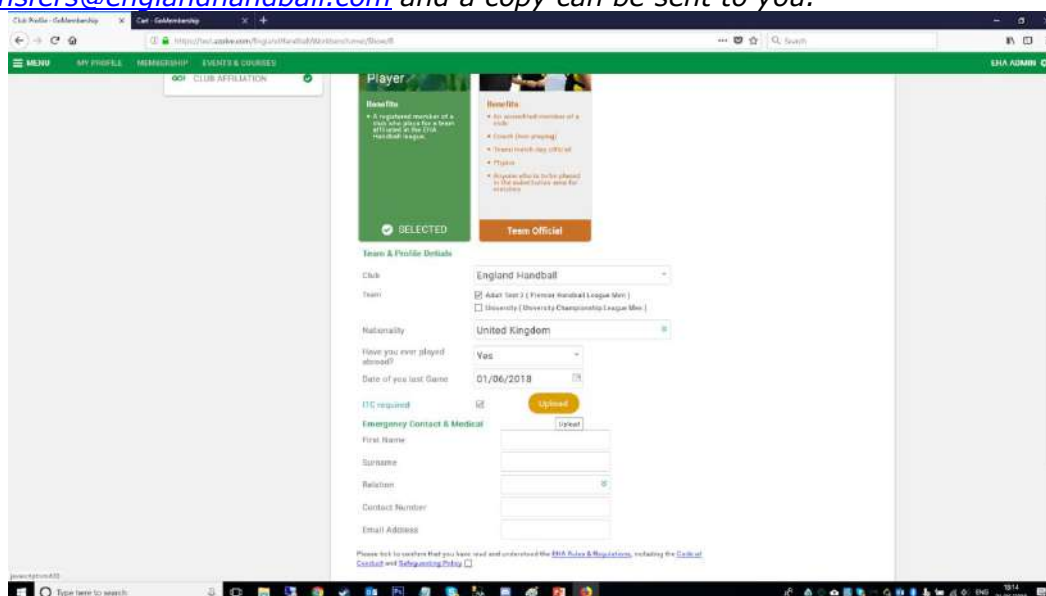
nsfers@englandhandball.com and a copy can be sent to you.

Club Profile - GoMembership
Cart - GoMembership

Search

MENU MY PROFILE MEMBERSHIP EVENTS & COURSES
EHA ADMIN

GO! CLUB AFFILIATION

Player

Benefits
• A registered member of a club who plays for a team affiliated in the EHA Handball league.

SELECTED

Benefits
• An accredited member of a club
• Coach (non playing)
• Team match day official
• Physio
• Anyone who is to be placed in the substitution area for matches

Team Official

Team & Profile Details

Club
England Handball

Team
Adult Team 1 ( Premier Handball League Men )
University ( University Championship League Men )

Nationality
United Kingdom

Have you ever played abroad?
Yes

Date of you last Game
01/06/2018

ITC required

Upload
Upload

Emergency Contact & Medical

First Name

Surname

Relation

Contact Number

Email Address

Please tick to confirm that you have read and understood the EHA Rules & Regulations, including the Code of Conduct and Safeguarding Policy

javascript:void(0)

Type here to search

18:14